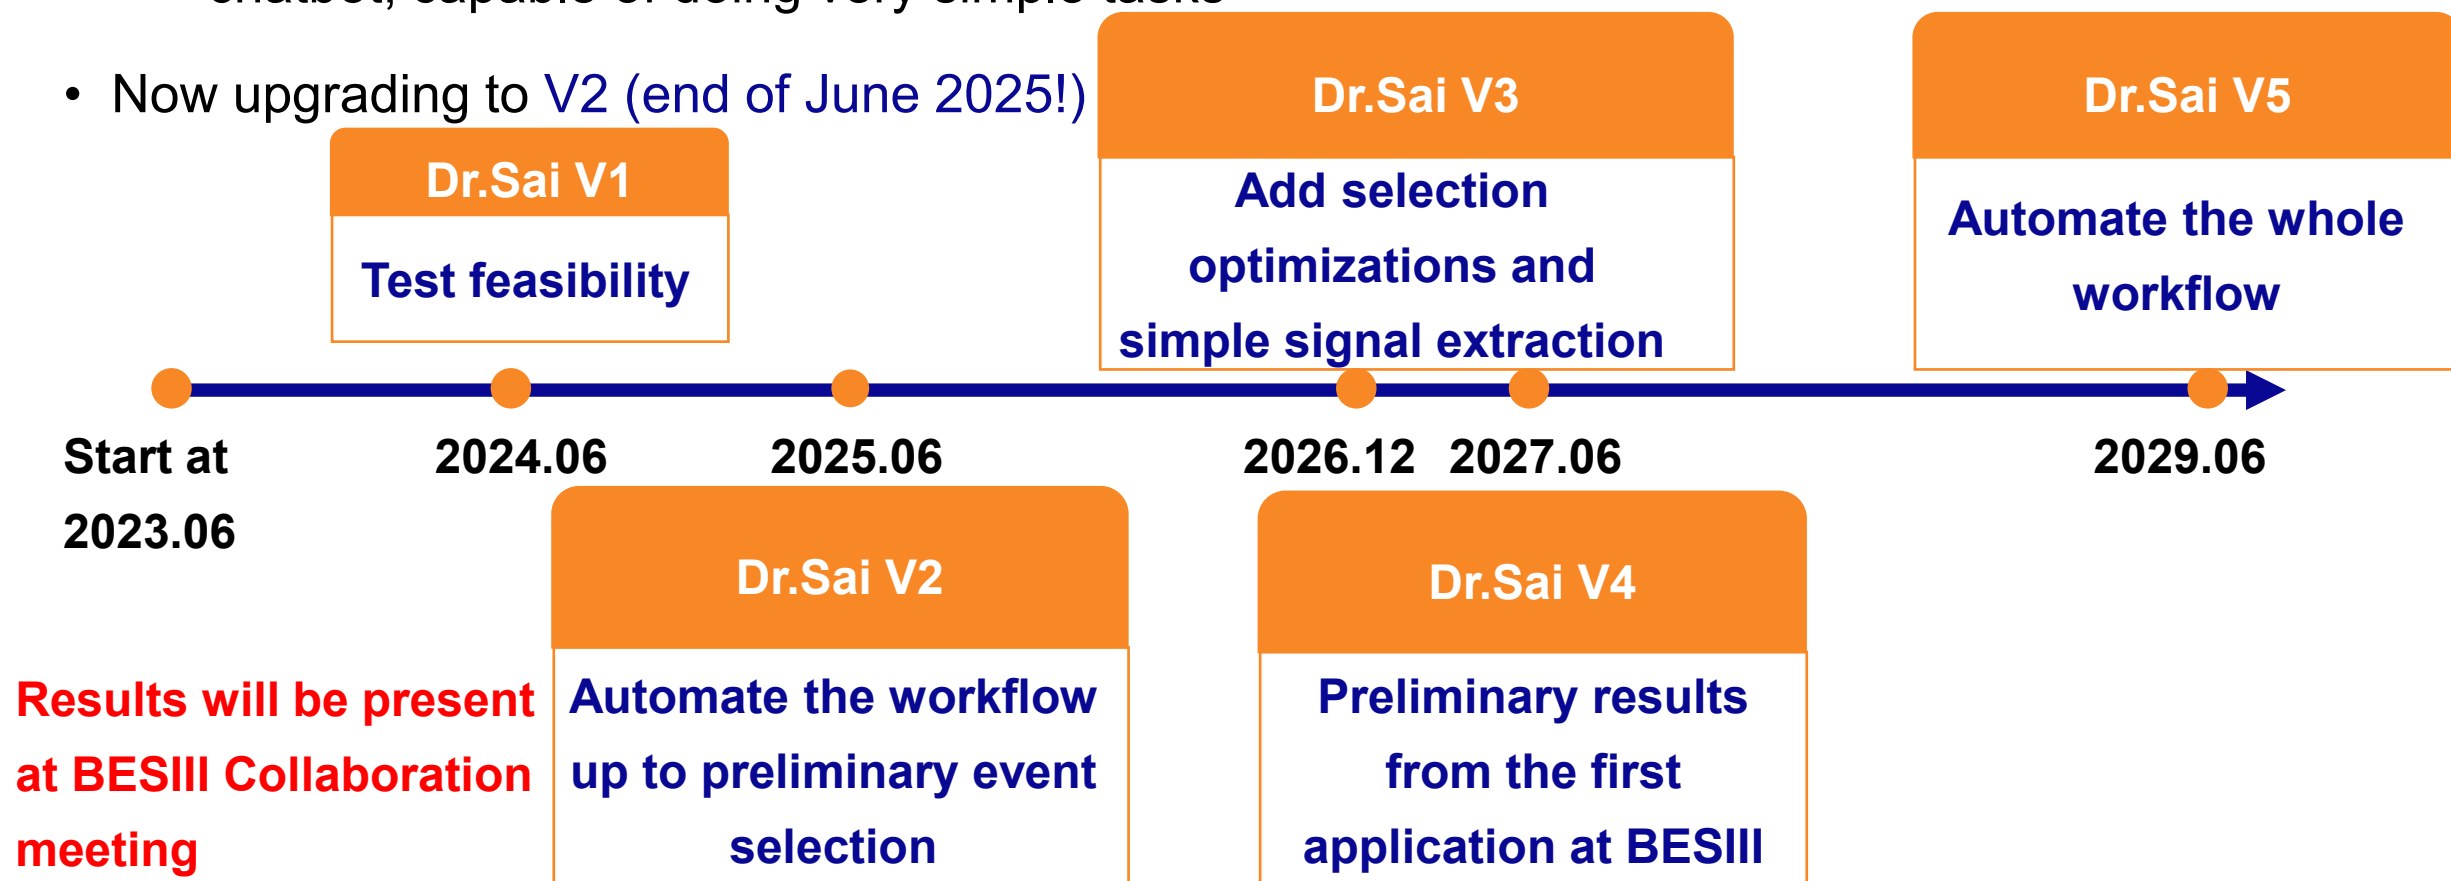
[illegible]

• Now upgrading to V2 (end of June 2025!)

Dr.Sai V1
Test feasibility

Dr.Sai V3
Add selection optimizations and simple signal extraction

Dr.Sai V5
Automate the whole workflow

Start at 2023.06

2024.06

2025.06

2026.12

2027.06

2029.06

Dr.Sai V2
Automate the workflow up to preliminary event selection

Dr.Sai V4
Preliminary results from the first application at BESIII

Results will be present at BESIII Collaboration meeting